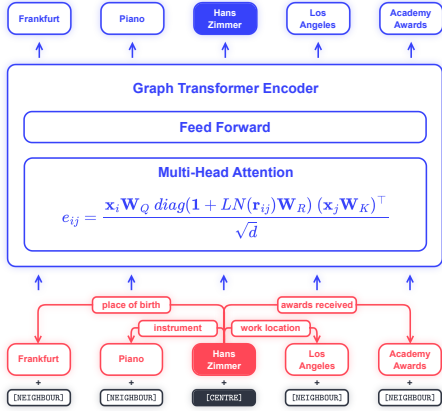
Frankfurt

Piano

Hans Zimmer

Los Angeles

Academy Awards

Graph Transformer Encoder

Feed Forward

Multi-Head Attention

$e_{ij} = \frac{\mathbf{x}_i \mathbf{W}_Q \; diag(\mathbf{1} + LN(\mathbf{r}_{ij})\mathbf{W}_R) \; (\mathbf{x}_j \mathbf{W}_K)^\top}{\sqrt{d}}$

place of birth

awards received

instrument

work location

Frankfurt

Piano

Hans Zimmer

Los Angeles

Academy Awards

+

[NEIGHBOUR]

+

[NEIGHBOUR]

+

[CENTRE]

+

[NEIGHBOUR]

+

[NEIGHBOUR]